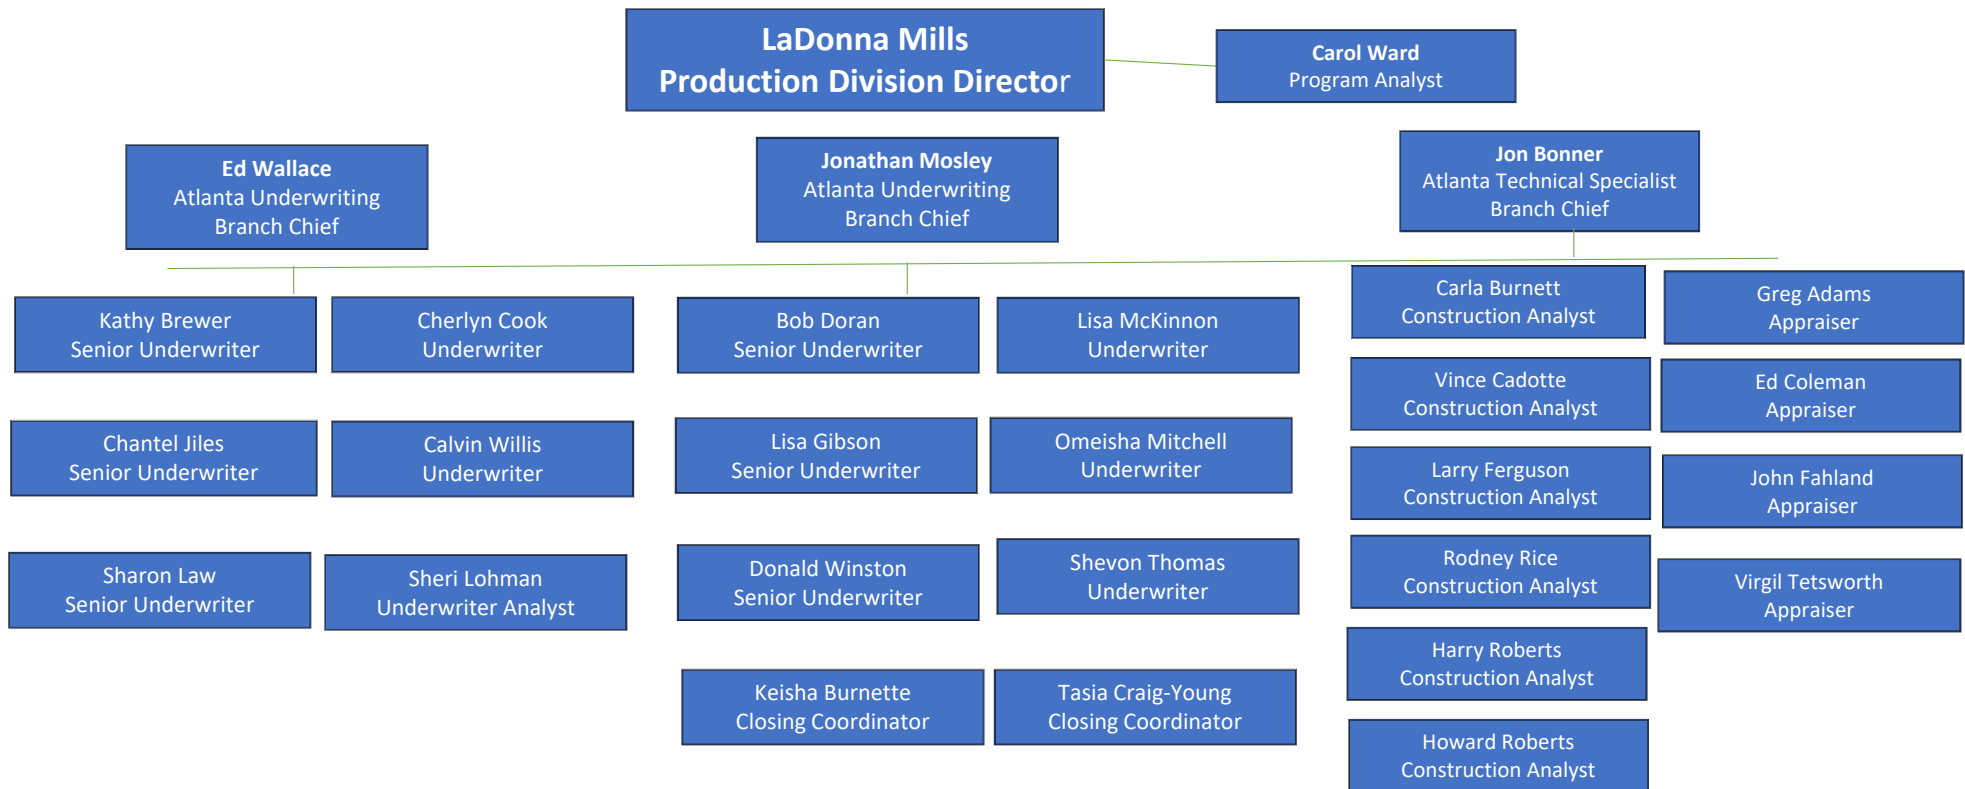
LaDonna Mills
Production Division Director

Carol Ward
Program Analyst

Ed Wallace
Atlanta Underwriting Branch Chief

Jonathan Mosley
Atlanta Underwriting Branch Chief

Jon Bonner
Atlanta Technical Specialist Branch Chief

Kathy Brewer
Senior Underwriter

Cherlyn Cook
Underwriter

Chantel Jiles
Senior Underwriter

Calvin Willis
Underwriter

Sharon Law
Senior Underwriter

Sheri Lohman
Underwriter Analyst

Bob Doran
Senior Underwriter

Lisa McKinnon
Underwriter

Lisa Gibson
Senior Underwriter

Omeisha Mitchell
Underwriter

Donald Winston
Senior Underwriter

Shevon Thomas
Underwriter

Keisha Burnette
Closing Coordinator

Tasia Craig-Young
Closing Coordinator

Carla Burnett
Construction Analyst

Greg Adams
Appraiser

Vince Cadotte
Construction Analyst

Ed Coleman
Appraiser

Larry Ferguson
Construction Analyst

John Fahland
Appraiser

Rodney Rice
Construction Analyst

Virgil Tetsworth
Appraiser

Harry Roberts
Construction Analyst

Howard Roberts
Construction Analyst